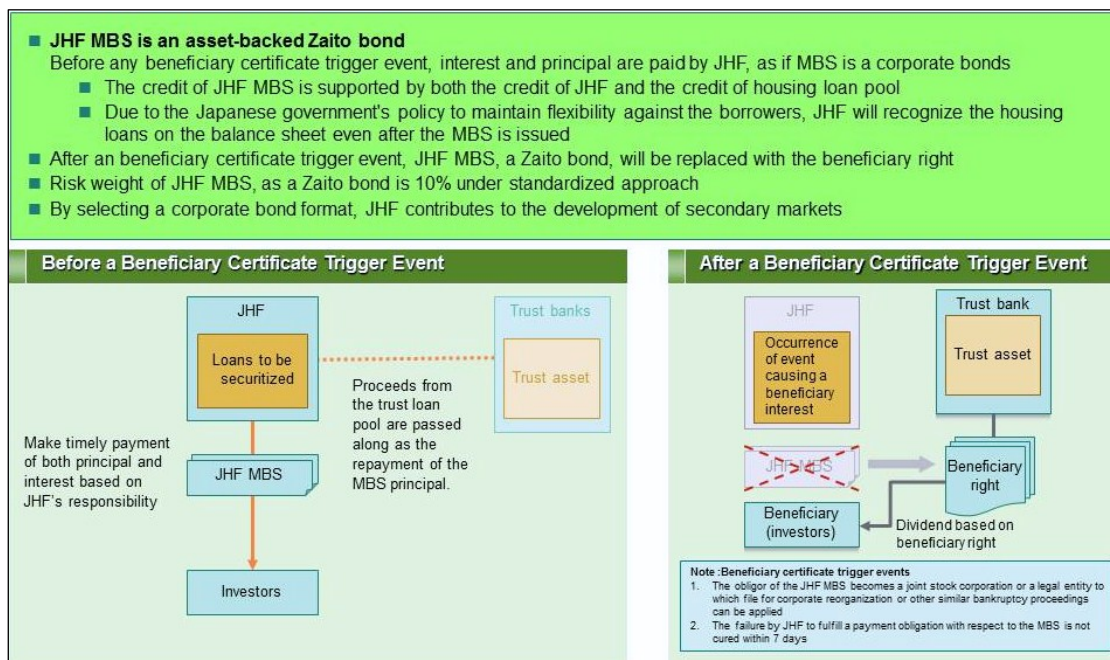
■ JHF MBS is an asset-backed Zaito bond

Before any beneficiary certificate trigger event, interest and principal are paid by JHF, as if MBS is a corporate bonds

■ The credit of JHF MBS is supported by both the credit of JHF and the credit of housing loan pool

■ Due to the Japanese government's policy to maintain flexibility against the borrowers, JHF will recognize the housing loans on the balance sheet even after the MBS is issued

■ After an beneficiary certificate trigger event, JHF MBS, a Zaito bond, will be replaced with the beneficiary right

■ Risk weight of JHF MBS, as a Zaito bond is 10% under standardized approach

■ By selecting a corporate bond format, JHF contributes to the development of secondary markets

Before a Beneficiary Certificate Trigger Event

JHF

Loans to be securitized

Trust banks

Trust asset

Proceeds from the trust loan pool are passed along as the repayment of the MBS principal.

Make timely payment of both principal and interest based on JHF's responsibility

JHF MBS

Investors

After a Beneficiary Certificate Trigger Event

JHF

Occurrence of event causing a beneficiary interest

Trust bank

Trust asset

JHF MBS

Beneficiary right

Beneficiary (investors)

Dividend based on beneficiary right

Note :Beneficiary certificate trigger events
1. The obligor of the JHF MBS becomes a joint stock corporation or a legal entity to which file for corporate reorganization or other similar bankruptcy proceedings can be applied
2. The failure by JHF to fulfill a payment obligation with respect to the MBS is not cured within 7 days